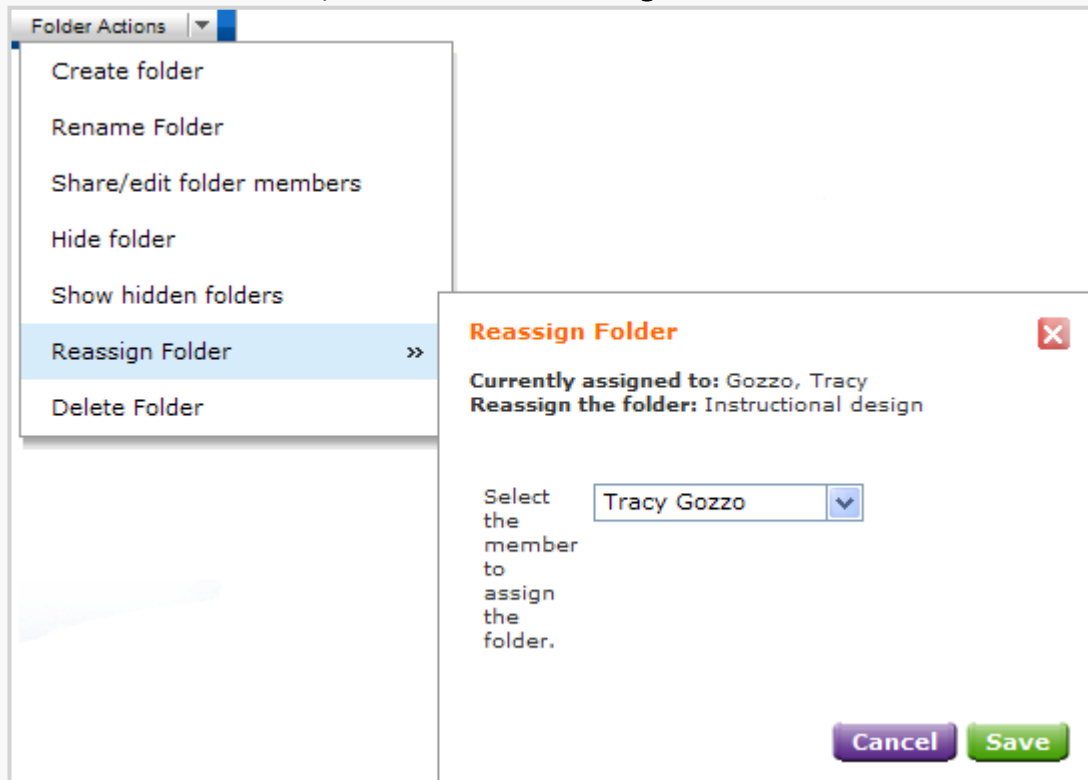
Folder Actions

Create folder

Rename Folder

Share/edit folder members

Hide folder

Show hidden folders

Reassign Folder »

Delete Folder

Reassign Folder

**Currently assigned to:** Gozzo, Tracy
**Reassign the folder:** Instructional design

Select the member to assign the folder.

Tracy Gozzo

Cancel

Save